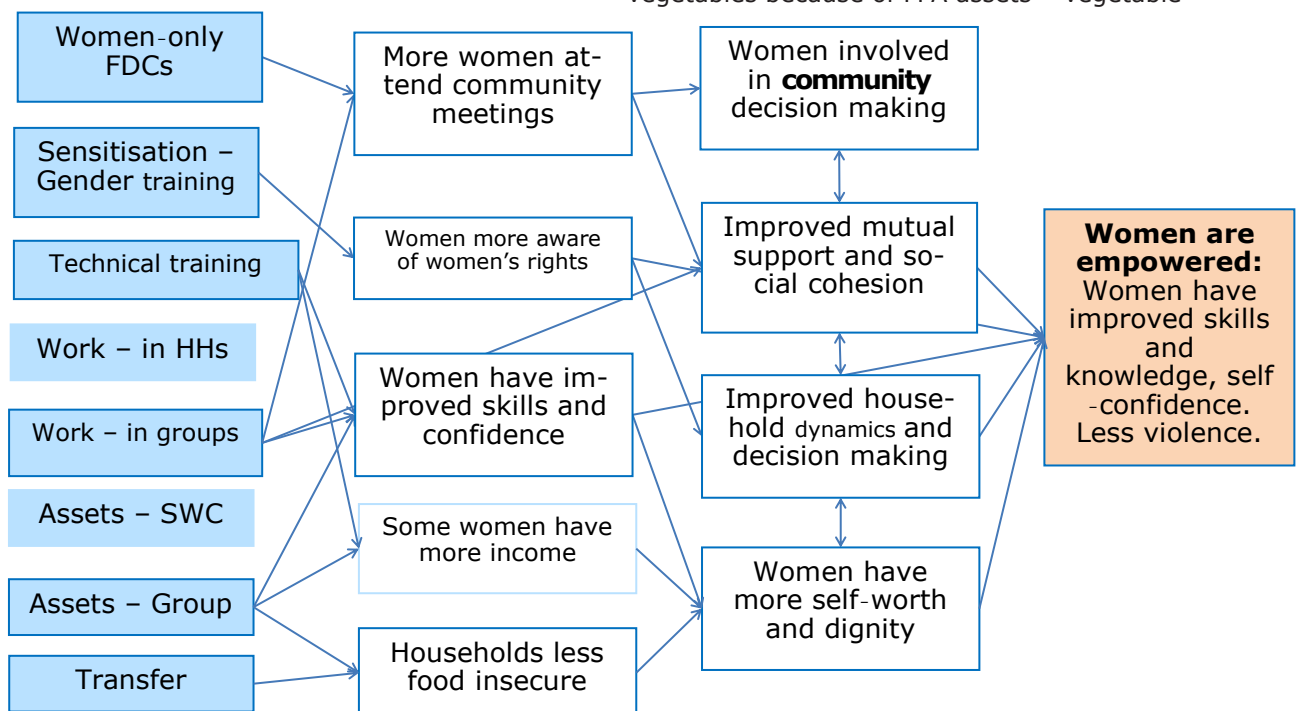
Women-only FDCs

Sensitisation – Gender training

Technical training

Work – in HHs

Work – in groups

Assets – SWC

Assets – Group

Transfer

More women attend community meetings

Women more aware of women's rights

Women have improved skills and confidence

Some women have more income

Households less food insecure

Women involved in **community** decision making

Improved mutual support and social cohesion

Improved household dynamics and decision making

Women have more self-worth and dignity

**Women are empowered:** Women have improved skills and knowledge, self-confidence. Less violence.